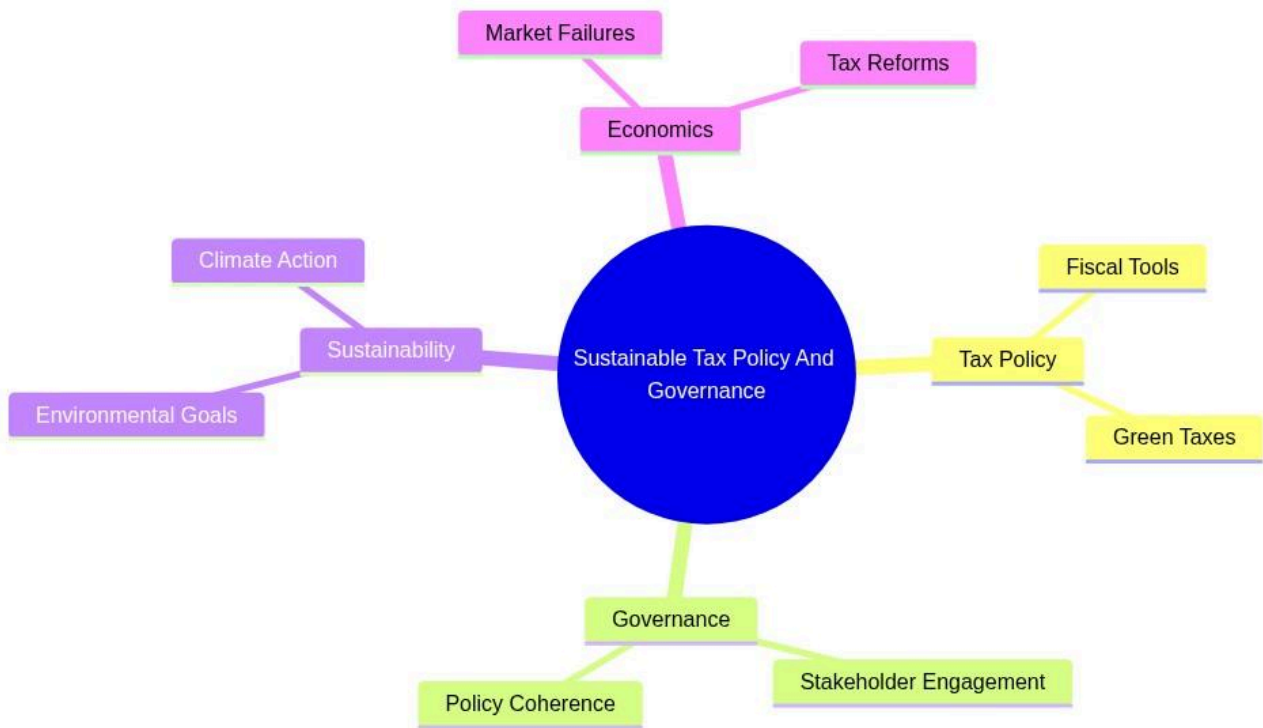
Sustainable Tax Policy And Governance

Economics

Market Failures

Tax Reforms

Tax Policy

Fiscal Tools

Green Taxes

Governance

Stakeholder Engagement

Policy Coherence

Sustainability

Climate Action

Environmental Goals